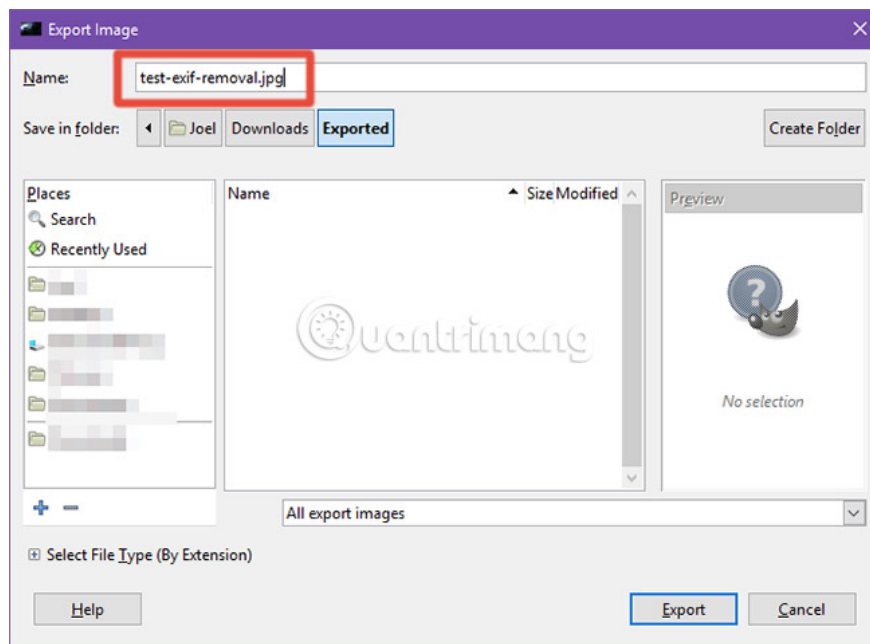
Export Image

Name: test-exif-removal.jpg

Save in folder: Joel Downloads Exported

Create Folder

Places
Search
Recently Used

Name Size Modified

Preview

No selection

Quantrimang

+ −

All export images

Select File Type (By Extension)

Help

Export

Cancel